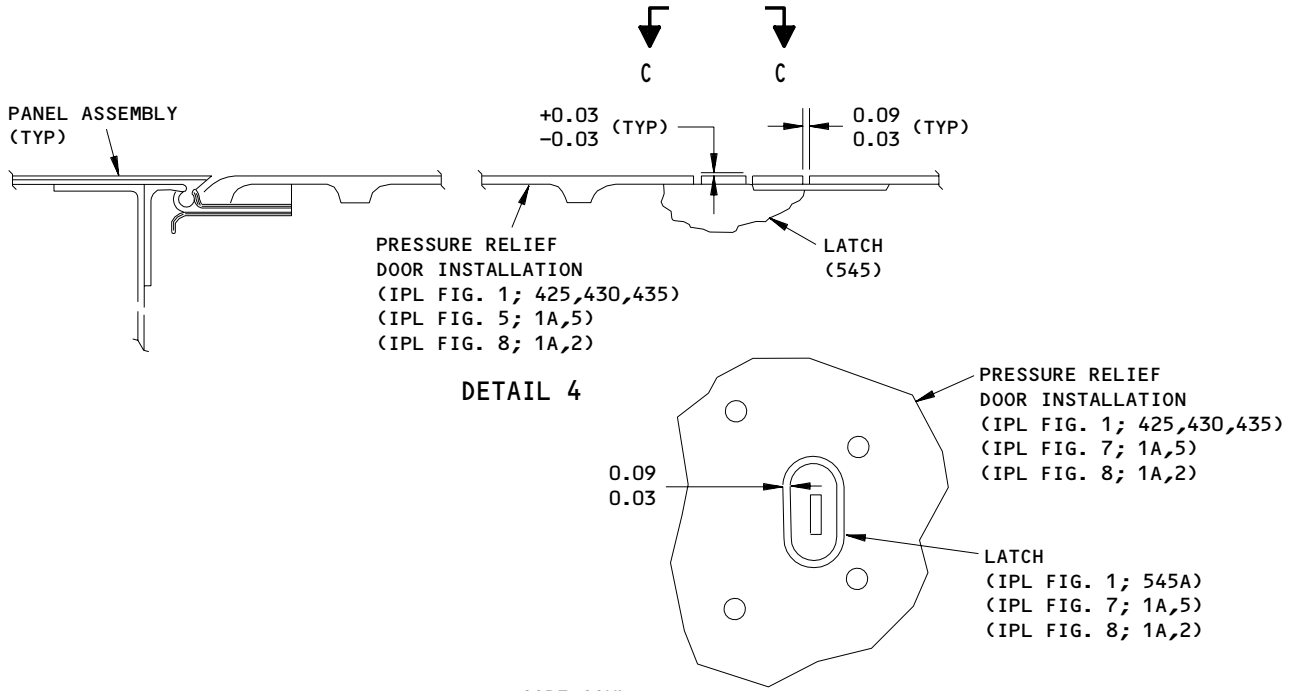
C C

PANEL ASSEMBLY (TYP)

$+0.03$
$-0.03$ (TYP)

0.09
0.03 (TYP)

PRESSURE RELIEF DOOR INSTALLATION (IPL FIG. 1; 425,430,435) (IPL FIG. 5; 1A,5) (IPL FIG. 8; 1A,2)

LATCH (545)

DETAIL 4

PRESSURE RELIEF DOOR INSTALLATION (IPL FIG. 1; 425,430,435) (IPL FIG. 7; 1A,5) (IPL FIG. 8; 1A,2)

0.09
0.03

LATCH (IPL FIG. 1; 545A) (IPL FIG. 7; 1A,5) (IPL FIG. 8; 1A,2)

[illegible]